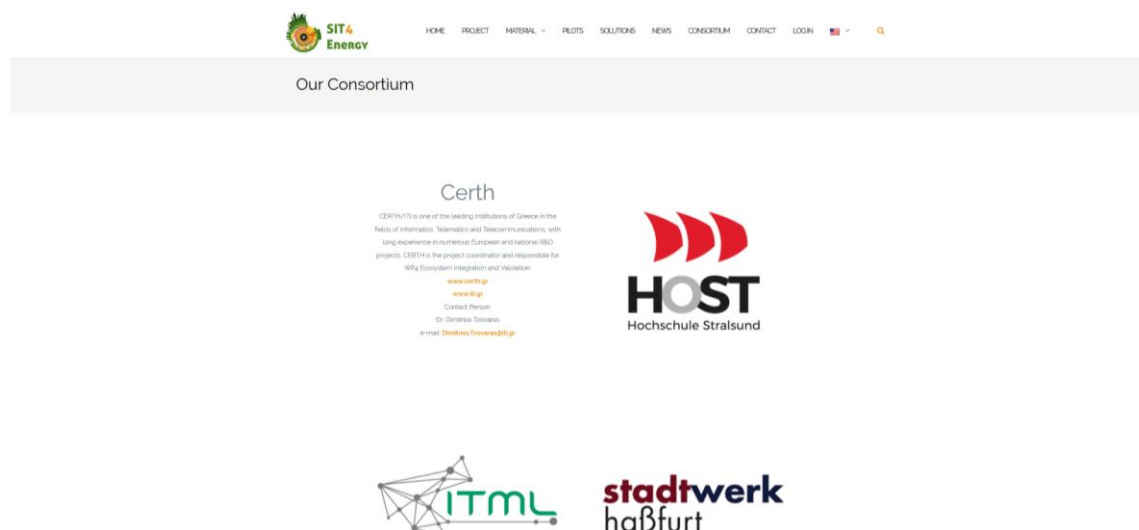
SIT4 Energy

HOME PROJECT MATERIAL PILOTS SOLUTIONS NEWS CONSORTIUM CONTACT LOGIN

Our Consortium

Certh

CERTH/ITI is one of the leading Institutions of Greece in the fields of Informatics, Telematics and Telecommunications, with long experience in numerous European and national R&D projects. CERTH is the project coordinator and responsible for WP4 Ecosystem Integration and Validation.

www.certh.gr

www.iti.gr

Contact Person

Dr. Dimitrios Tzovaras

e-mail: Dimitrios.Tzovaras@iti.gr

HOST

Hochschule Stralsund

ITML

stadtwerk haßfurt